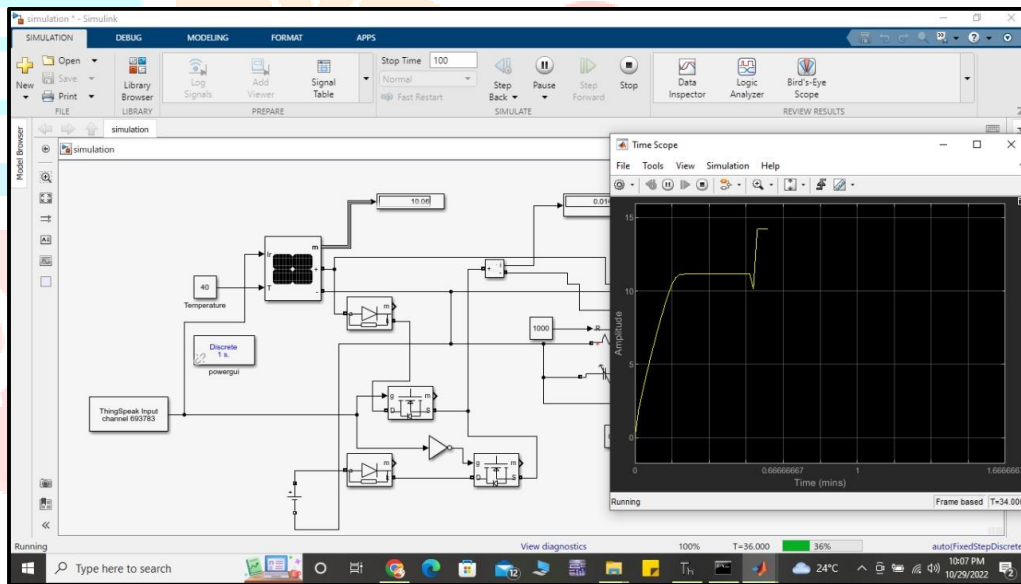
simulation * - Simulink

SIMULATION DEBUG MODELING FORMAT APPS

New Open Save Print FILE Library Browser LIBRARY Log Signals Add Viewer Signal Table PREPARE Stop Time 100 Normal Fast Restart Step Back Pause Step Forward Stop SIMULATE Data Inspector Logic Analyzer Bird's-Eye Scope REVIEW RESULTS

Model Browser

simulation

simulation

10.06

0.01

40

Temperature

Ir

T

m

+

-

Discrete 1 s.

powergui

1000

R

ThingSpeak Input channel 693783

g

D

S

m

Time Scope

File Tools View Simulation Help

15

10

5

0

Amplitude

0

0.66666667

1

1.66666

Time (mins)

Running

Frame based T=34.000

Running

View diagnostics

100%

T=36.000

36%

auto(FixedStepDiscrete

Type here to search

24°C

10:07 PM 10/29/2022